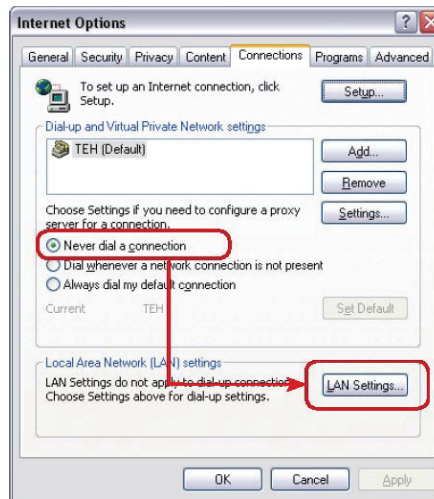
Internet Options

General | Security | Privacy | Content | Connections | Programs | Advanced

To set up an Internet connection, click Setup.

Setup...

Dial-up and Virtual Private Network settings

TEH (Default)

Add...

Remove

Choose Settings if you need to configure a proxy server for a connection.

Settings...

Never dial a connection

Dial whenever a network connection is not present

Always dial my default connection

Current TEH

Set Default

Local Area Network (LAN) settings

LAN Settings do not apply to dial-up connections. Choose Settings above for dial-up settings.

LAN Settings...

OK

Cancel

Apply